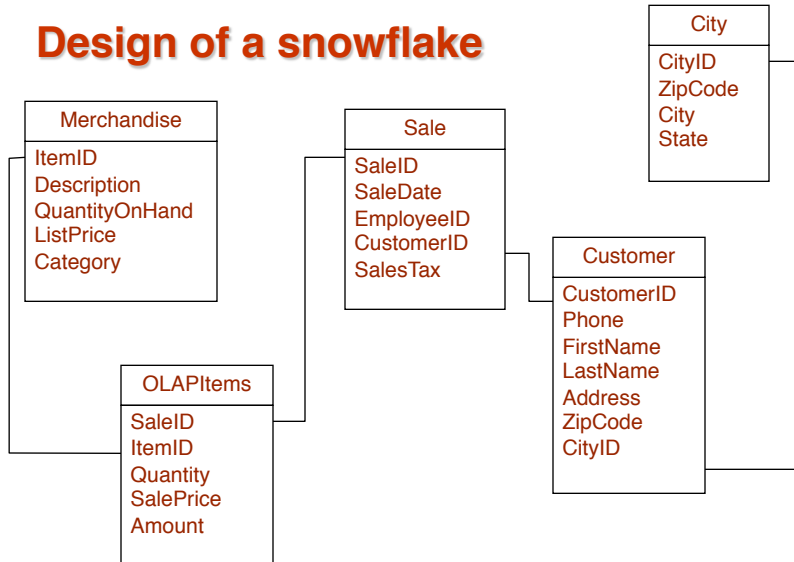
Design of a snowflake

City
CityID
ZipCode
City
State

Merchandise
ItemID
Description
QuantityOnHand
ListPrice
Category

Sale
SaleID
SaleDate
EmployeeID
CustomerID
SalesTax

Customer
CustomerID
Phone
FirstName
LastName
Address
ZipCode
CityID

OLAPItems
SaleID
ItemID
Quantity
SalePrice
Amount